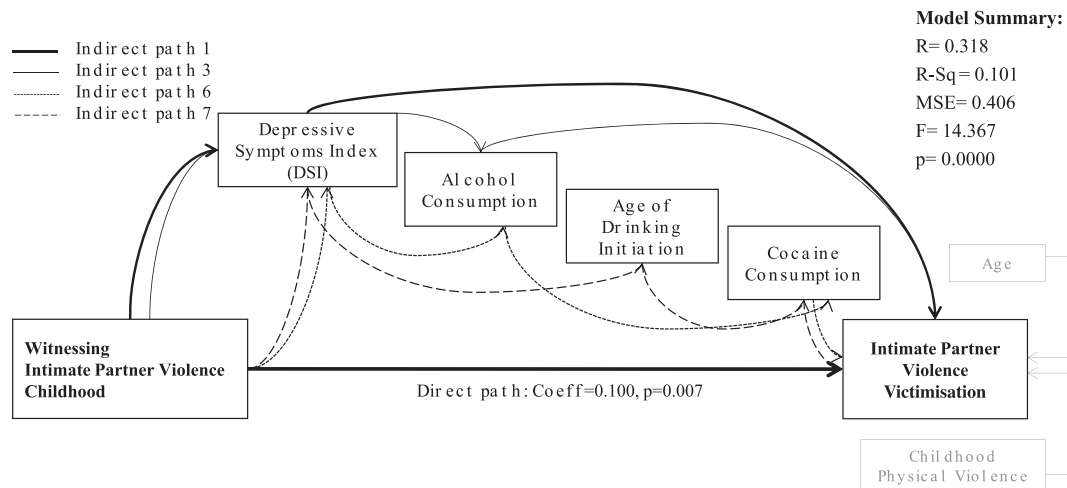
Indirect path 1
Indirect path 3
Indirect path 6
Indirect path 7

Model Summary:
R= 0.318
R-Sq = 0.101
MSE= 0.406
F= 14.367
p= 0.0000

Depressive Symptoms Index (DSI)

Alcohol Consumption

Age of Drinking Initiation

Cocaine Consumption

Age

Witnessing Intimate Partner Violence Childhood

Direct path: Coeff=0.100, p=0.007

Intimate Partner Violence Victimisation

Childhood Physical Violence